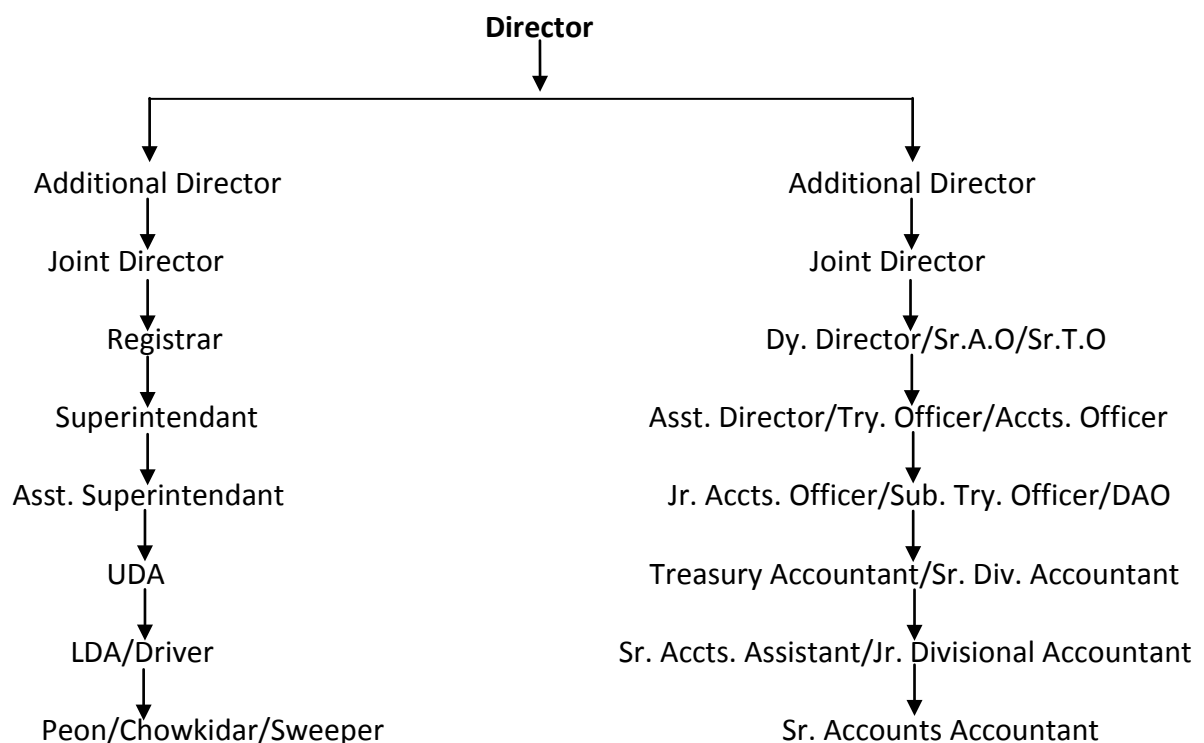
Director

Additional Director
Joint Director
Registrar
Superintendant
Asst. Superintendant
UDA
LDA/Driver
Peon/Chowkidar/Sweeper

Additional Director
Joint Director
Dy. Director/Sr.A.O/Sr.T.O
Asst. Director/Try. Officer/Accts. Officer
Jr. Accts. Officer/Sub. Try. Officer/DAO
Treasury Accountant/Sr. Div. Accountant
Sr. Accts. Assistant/Jr. Divisional Accountant
Sr. Accounts Accountant